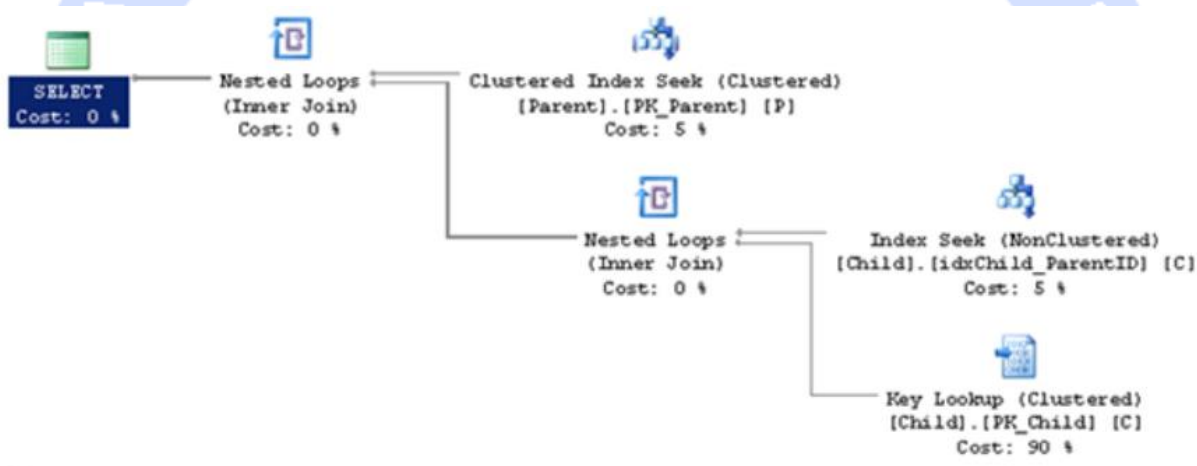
SELECT
Cost: 0 %

Nested Loops
(Inner Join)
Cost: 0 %

Clustered Index Seek (Clustered)
[Parent].[PK_Parent] [P]
Cost: 5 %

Nested Loops
(Inner Join)
Cost: 0 %

Index Seek (NonClustered)
[Child].[idxChild_ParentID] [C]
Cost: 5 %

Key Lookup (Clustered)
[Child].[PK_Child] [C]
Cost: 90 %